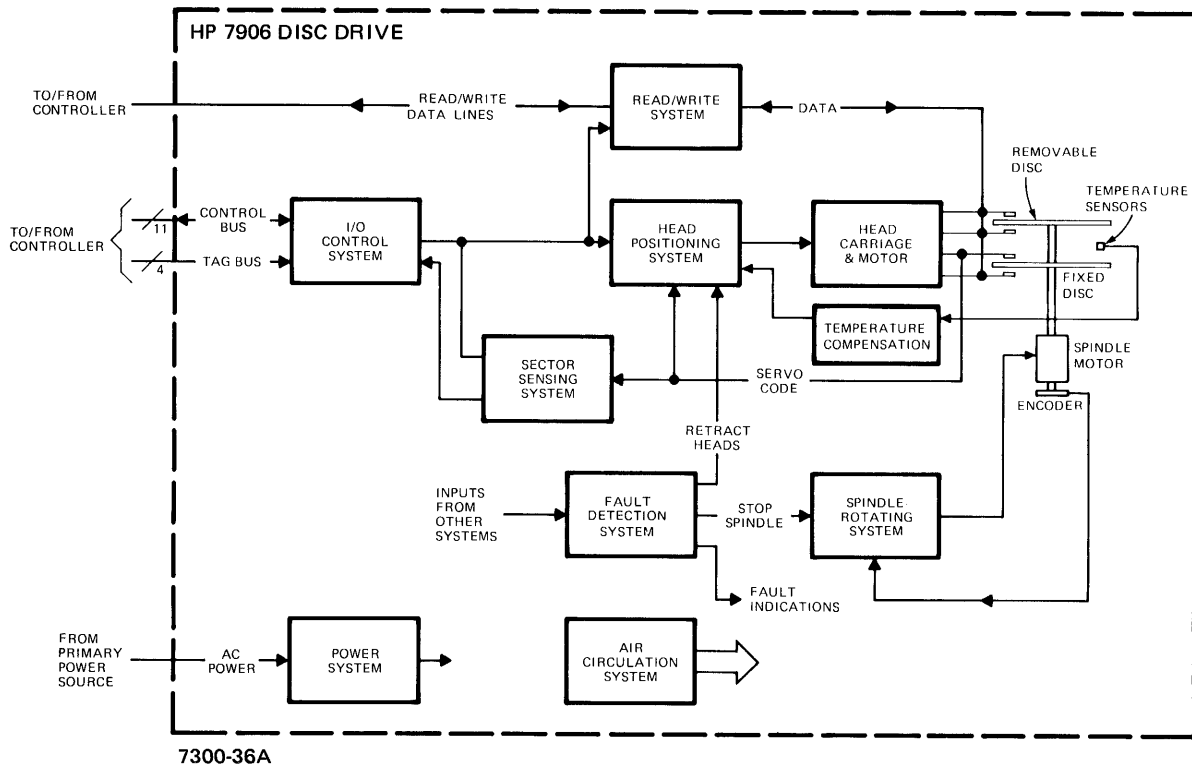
HP 7906 DISC DRIVE

TO/FROM CONTROLLER

READ/WRITE DATA LINES

READ/WRITE SYSTEM

DATA

REMOVABLE DISC

TEMPERATURE SENSORS

TO/FROM CONTROLLER

11

CONTROL BUS

4

TAG BUS

I/O CONTROL SYSTEM

HEAD POSITIONING SYSTEM

HEAD CARRIAGE & MOTOR

FIXED DISC

TEMPERATURE COMPENSATION

SPINDLE MOTOR

SECTOR SENSING SYSTEM

SERVO CODE

ENCODER

RETRACT HEADS

INPUTS FROM OTHER SYSTEMS

FAULT DETECTION SYSTEM

STOP SPINDLE

SPINDLE ROTATING SYSTEM

FAULT INDICATIONS

FROM PRIMARY POWER SOURCE

AC POWER

POWER SYSTEM

AIR CIRCULATION SYSTEM

7300-36A